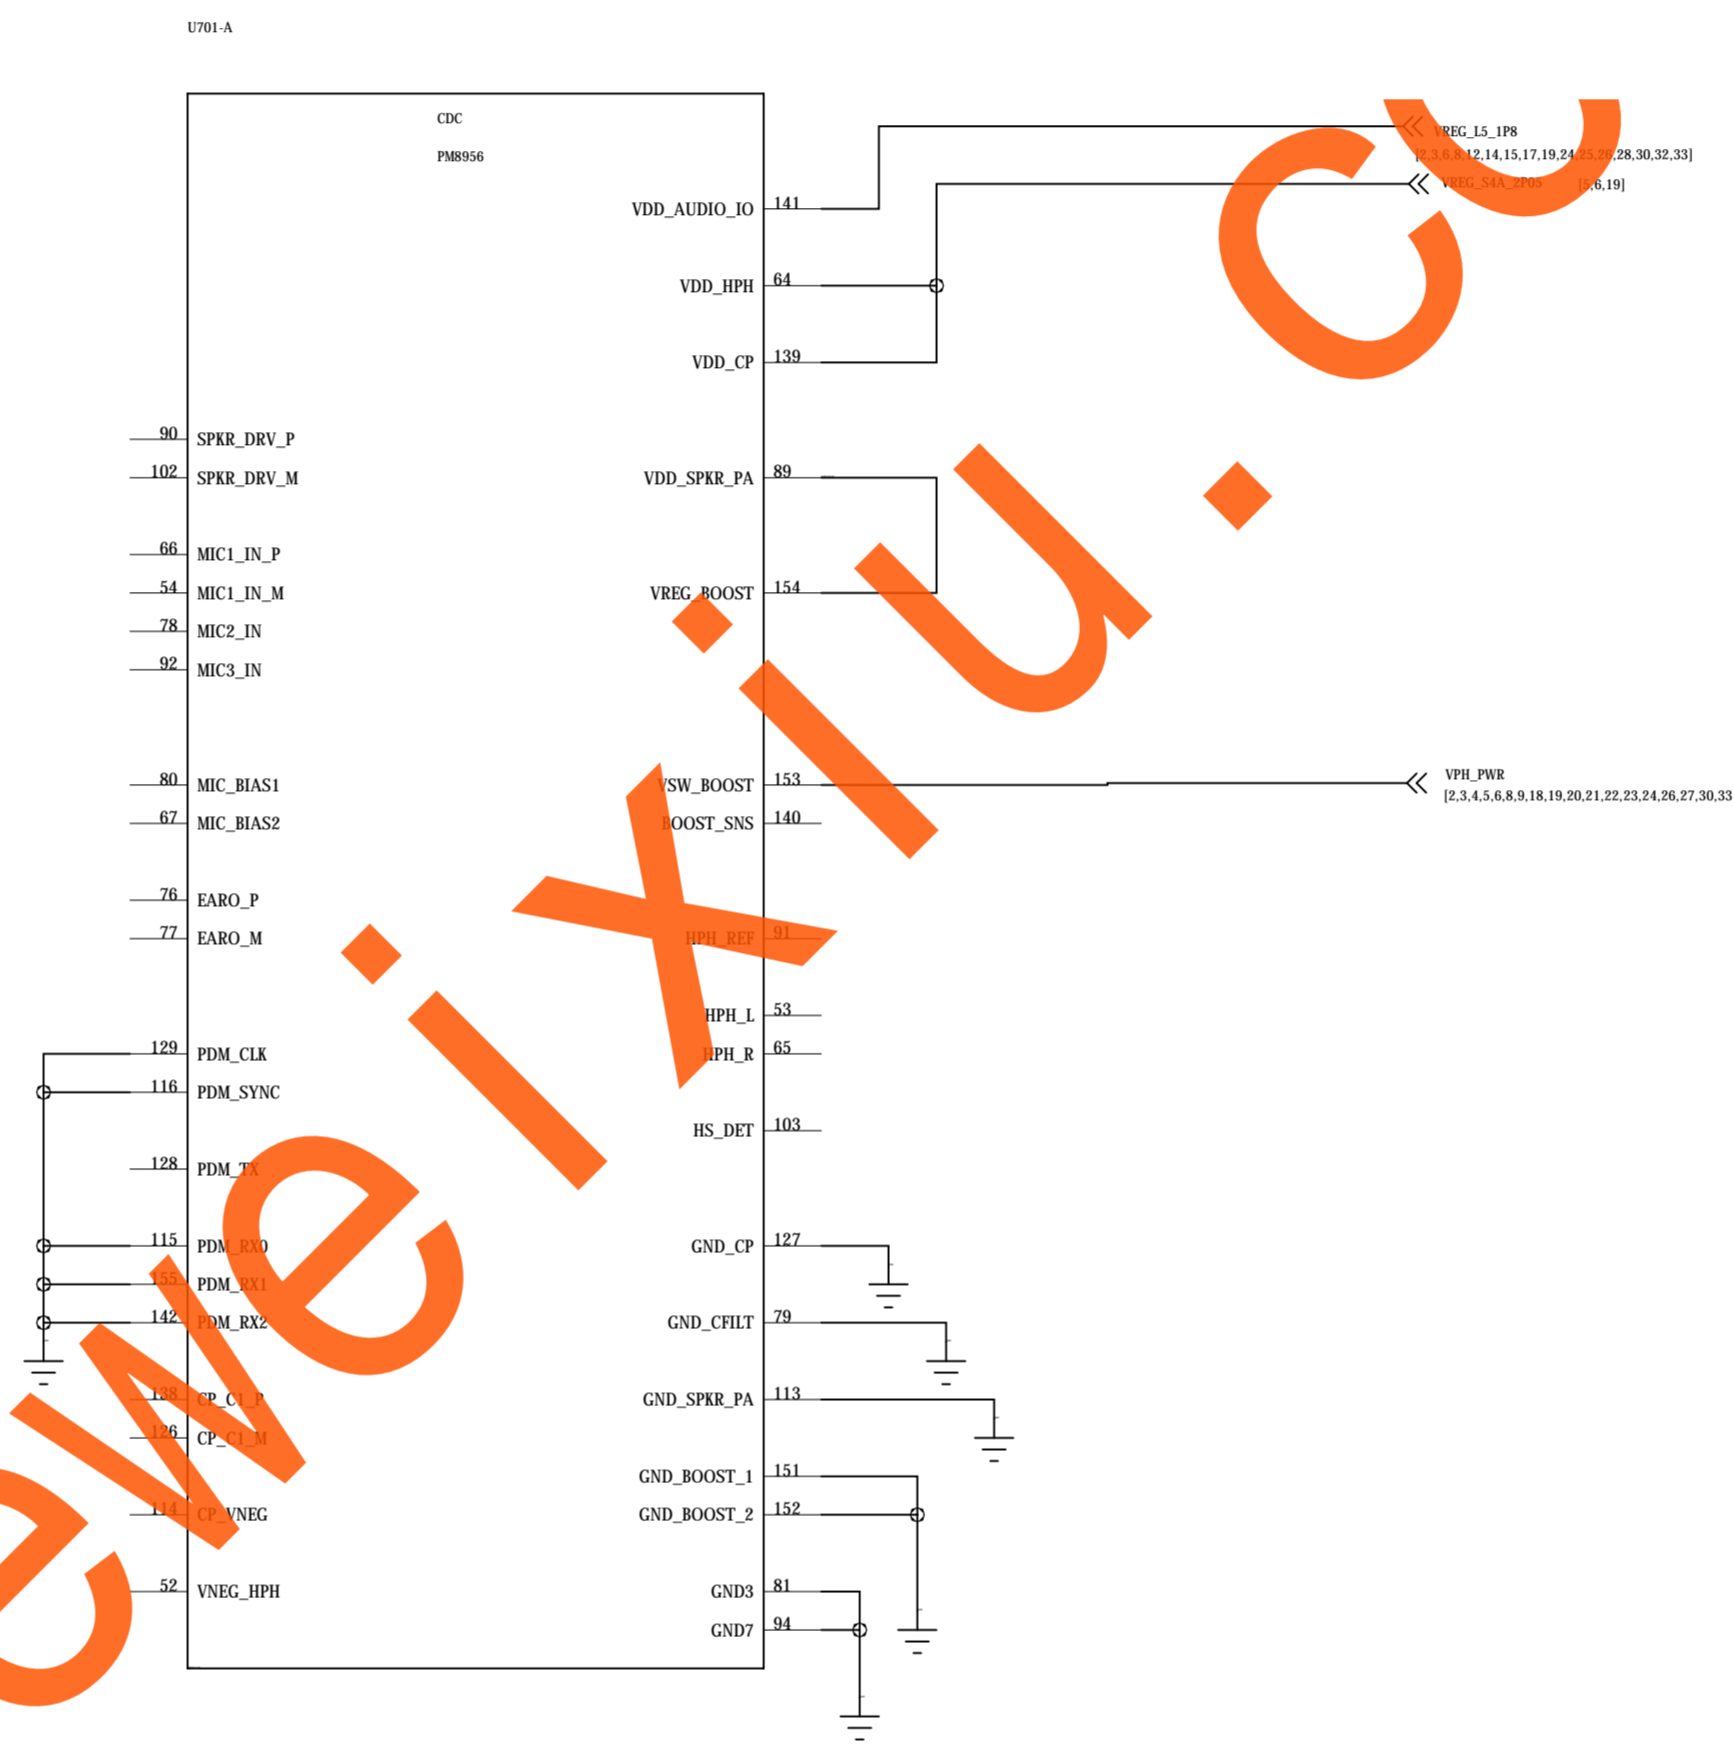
U701-A

CDC

PM8956

VDD_AUDIO_IO 141

VDD_HPH 64

VDD_CP 139

VREG_L5_1P8
[2,3,6,8,12,14,15,17,19,24,25,26,28,30,32,33]

VREG_S4A_2P05 [5,6,19]

90 SPKR_DRV_P
102 SPKR_DRV_M

VDD_SPKR_PA 89

66 MIC1_IN_P
54 MIC1_IN_M
78 MIC2_IN
92 MIC3_IN

VREG_BOOST 154

80 MIC_BIAS1
67 MIC_BIAS2

VSW_BOOST 153
BOOST_SNS 140

VPH_PWR
[2,3,4,5,6,8,9,18,19,20,21,22,23,24,26,27,30,33

76 EARO_P
77 EARO_M

HPH_REF 91

HPH_L 53
HPH_R 65

129 PDM_CLK
116 PDM_SYNC

HS_DET 103

128 PDM_TX

115 PDM_RX0
155 PDM_RX1
142 PDM_RX2

GND_CP 127

GND_CFILT 79

138 CP_C1_P
126 CP_C1_M

GND_SPKR_PA 113

GND_BOOST_1 151
GND_BOOST_2 152

114 CP_VNEG

52 VNEG_HPH

GND3 81
GND7 94